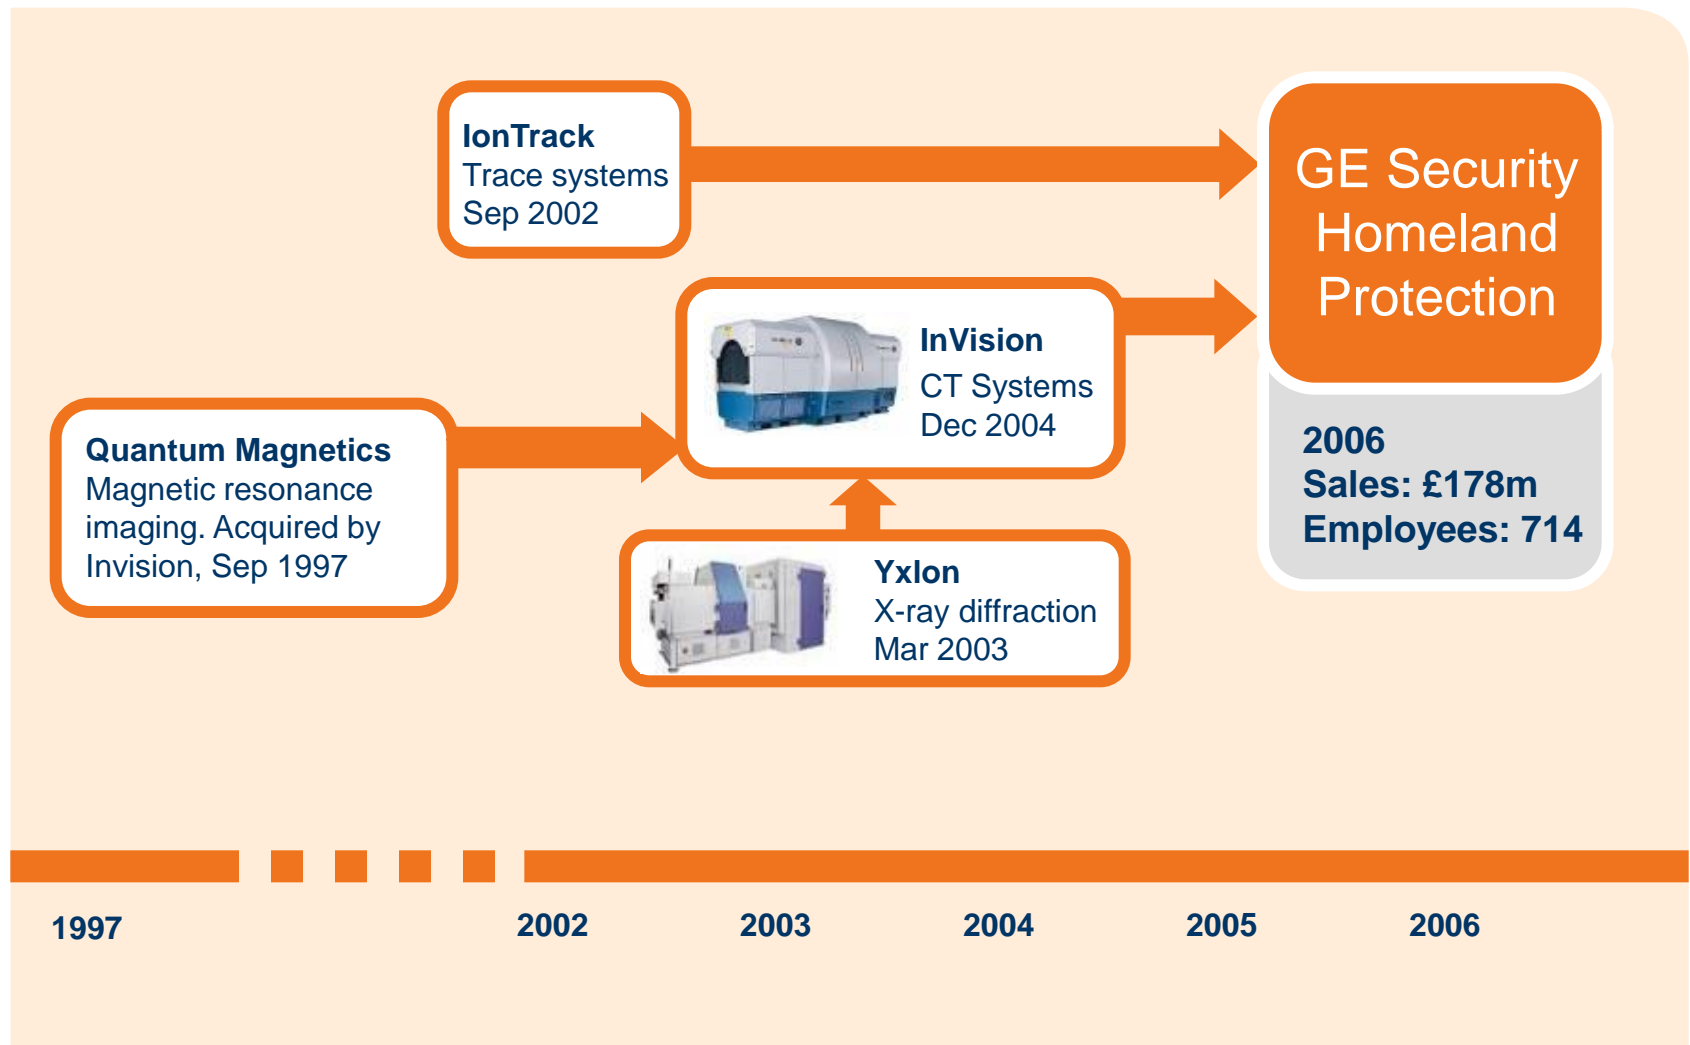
IonTrack
Trace systems
Sep 2002

GE Security
Homeland
Protection

InVision
CT Systems
Dec 2004

Quantum Magnetics
Magnetic resonance imaging. Acquired by Invision, Sep 1997

2006
Sales: £178m
Employees: 714

Yxlon
X-ray diffraction
Mar 2003

1997

2002

2003

2004

2005

2006